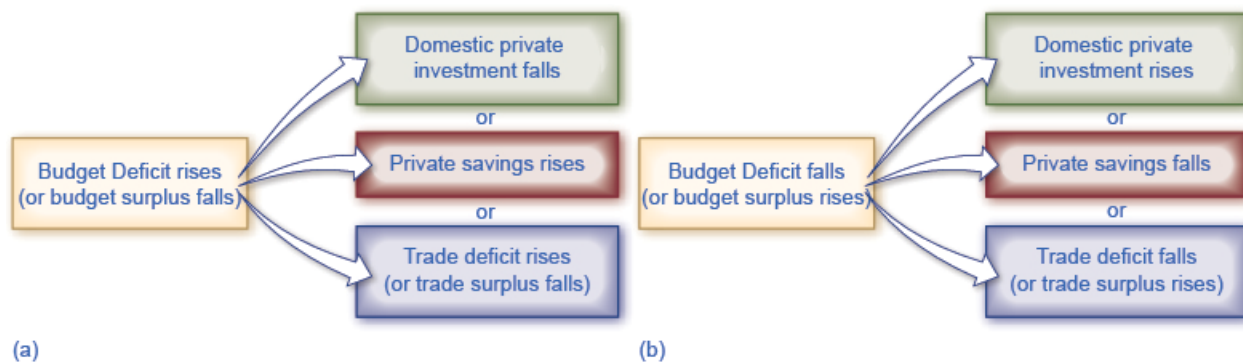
Budget Deficit rises (or budget surplus falls)

Domestic private investment falls

or

Private savings rises

or

Trade deficit rises (or trade surplus falls)

(a)

Budget Deficit falls (or budget surplus rises)

Domestic private investment rises

or

Private savings falls

or

Trade deficit falls (or trade surplus rises)

(b)